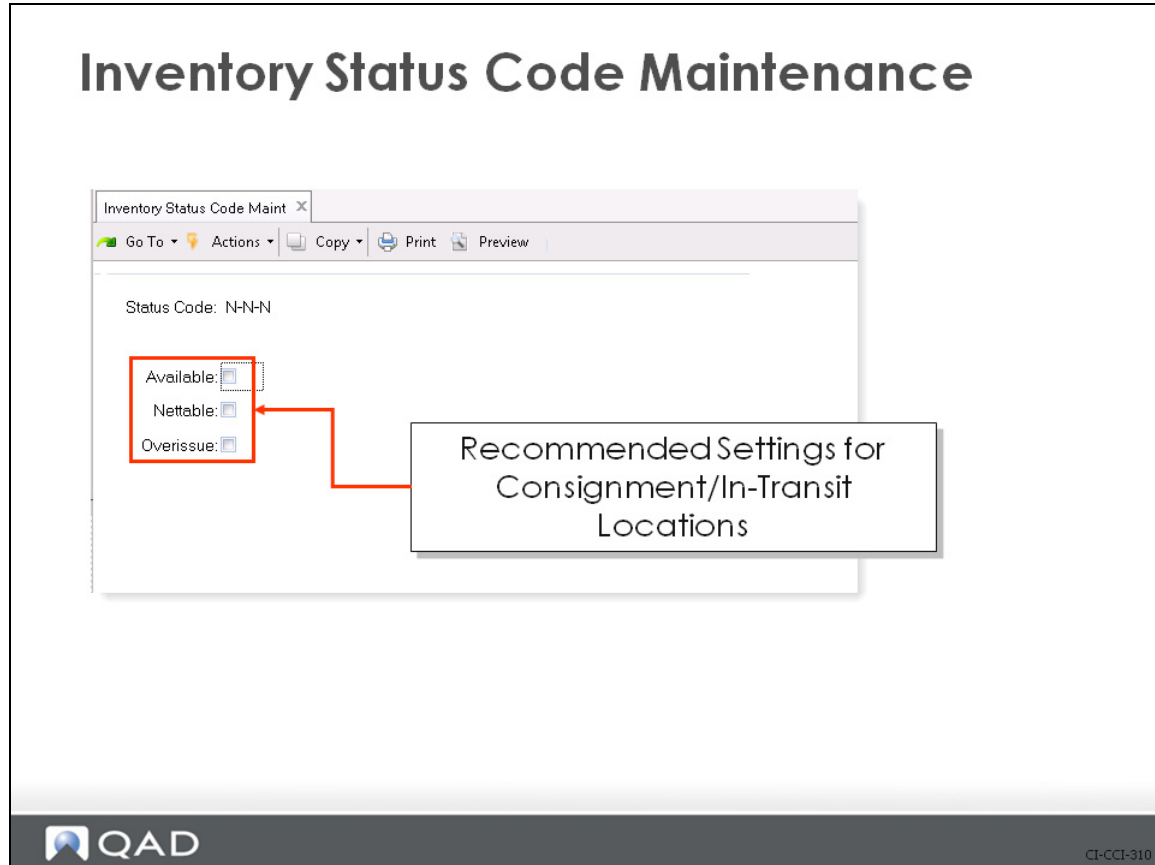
Inventory Status Code Maintenance

Inventory Status Code Maint ×

Go To ▾ Actions ▾ Copy ▾ Print Preview

Status Code: N-N-N

Available:

Nettable:

Overissue:

Recommended Settings for Consignment/In-Transit Locations

QAD

CI-CCI-310